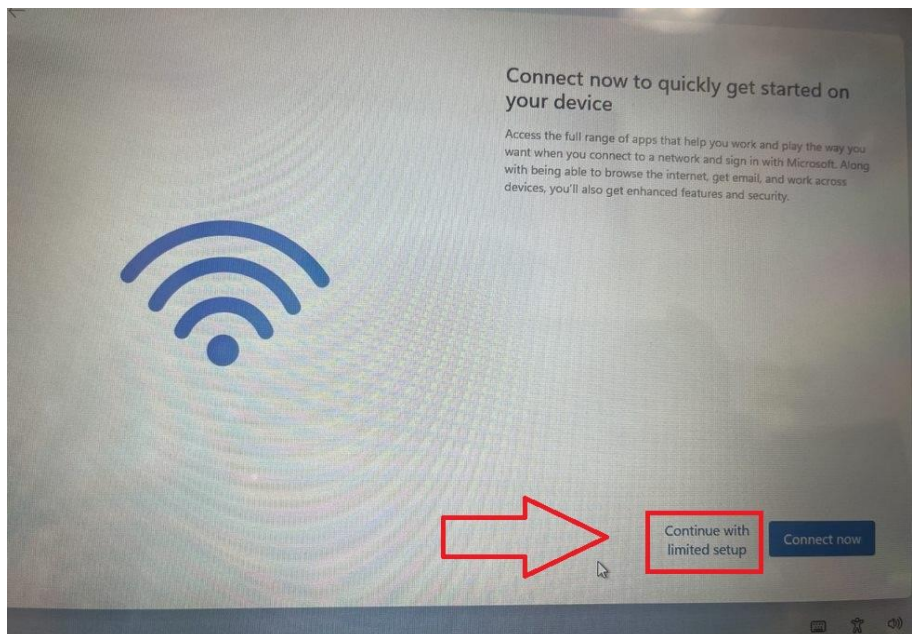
Connect now to quickly get started on your device

Access the full range of apps that help you work and play the way you want when you connect to a network and sign in with Microsoft. Along with being able to browse the internet, get email, and work across devices, you'll also get enhanced features and security.

Continue with limited setup

Connect now